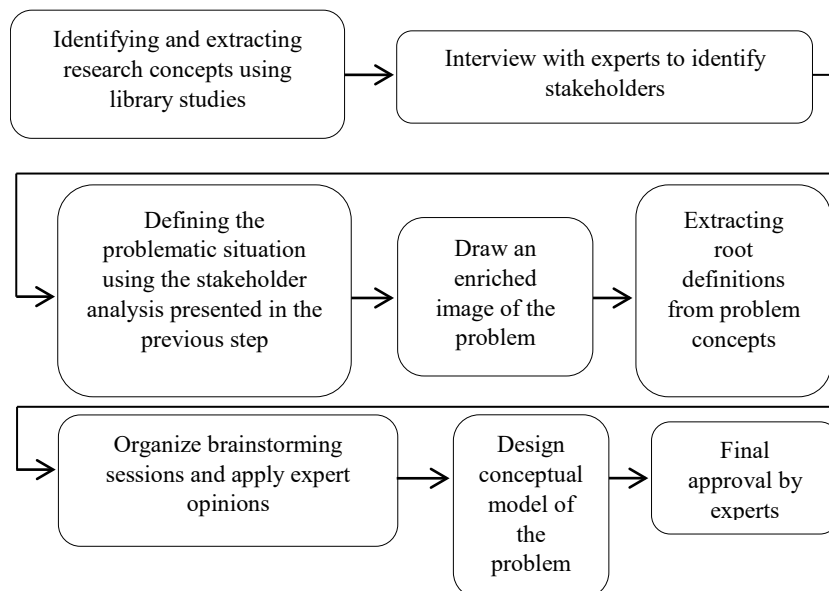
Identifying and extracting research concepts using library studies

Interview with experts to identify stakeholders

Defining the problematic situation using the stakeholder analysis presented in the previous step

Draw an enriched image of the problem

Extracting root definitions from problem concepts

Organize brainstorming sessions and apply expert opinions

Design conceptual model of the problem

Final approval by experts